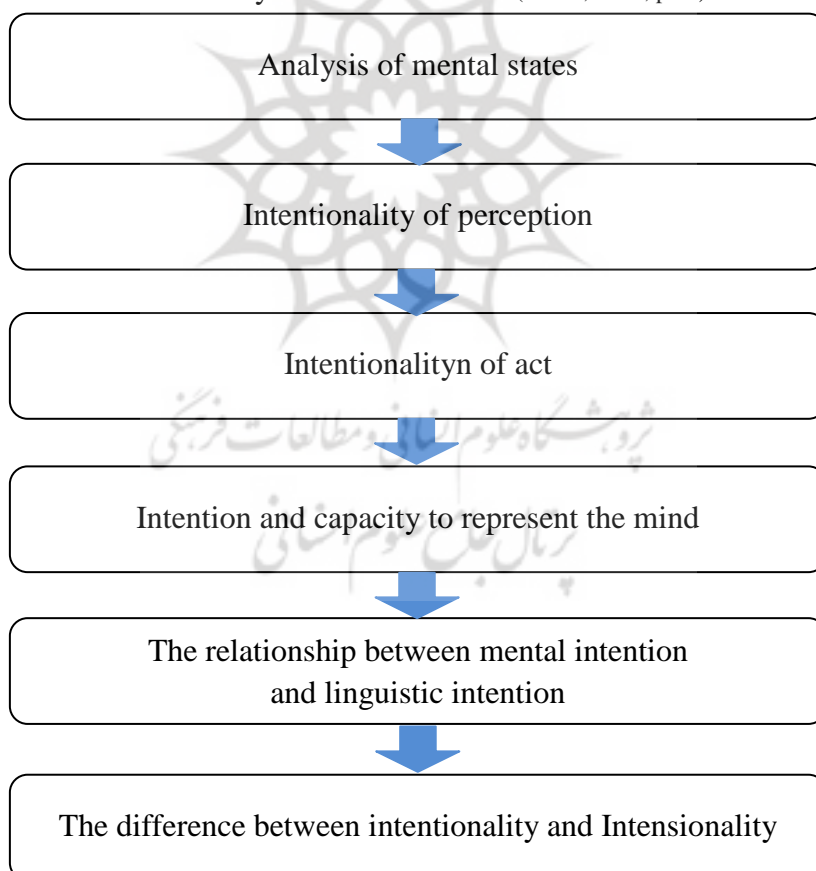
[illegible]

Analysis of mental states

Intentionality of perception

Intentionalityn of act

Intention and capacity to represent the mind

The relationship between mental intention and linguistic intention

The difference between intentionality and Intensionality

پژوهشگاه علوم انسانی و مطالعات فرهنگی
پرتال جامع علوم انسانی